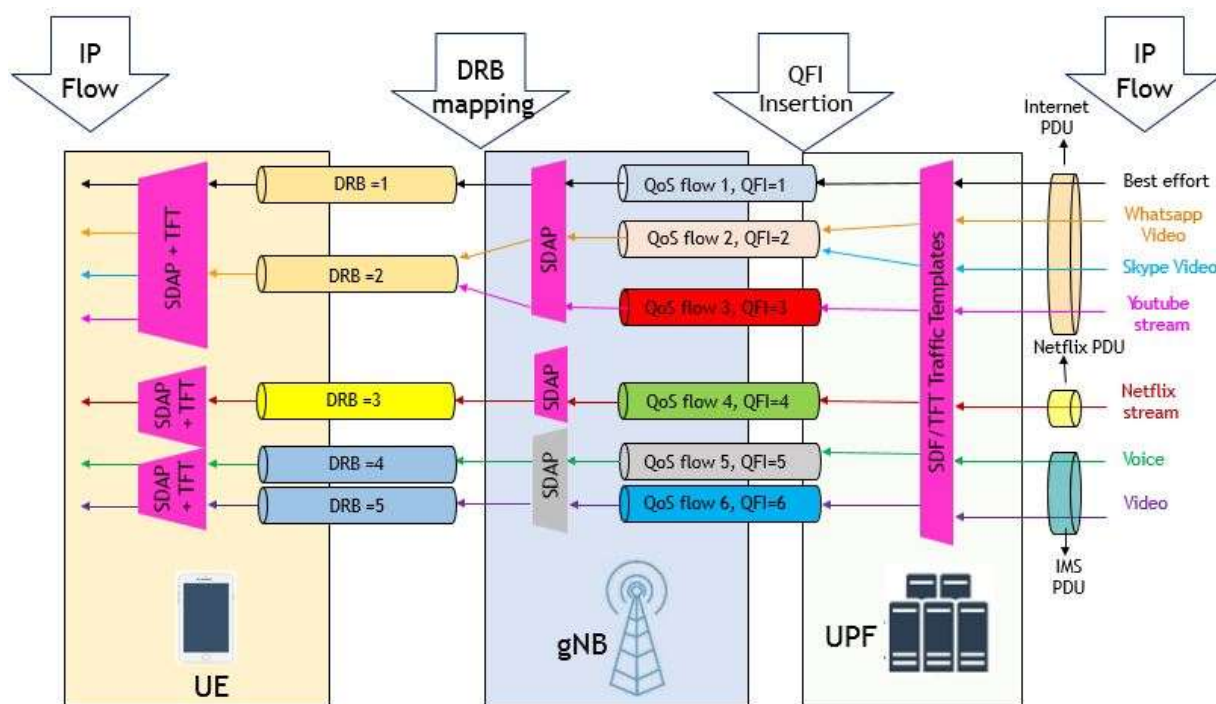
IP Flow

DRB mapping

QFI Insertion

IP Flow

Internet PDU

SDAP + TFT

DRB =1

SDAP

QoS flow 1, QFI=1

Best effort

QoS flow 2, QFI=2

Whatsapp Video

DRB =2

SDF/TFT Traffic Templates

Skype Video

QoS flow 3, QFI=3

Youtube stream

Netflix PDU

SDAP + TFT

DRB =3

SDAP

QoS flow 4, QFI=4

Netflix stream

SDAP + TFT

DRB =4

SDAP

QoS flow 5, QFI=5

Voice

DRB =5

QoS flow 6, QFI=6

Video

IMS PDU

UE

gNB

UPF